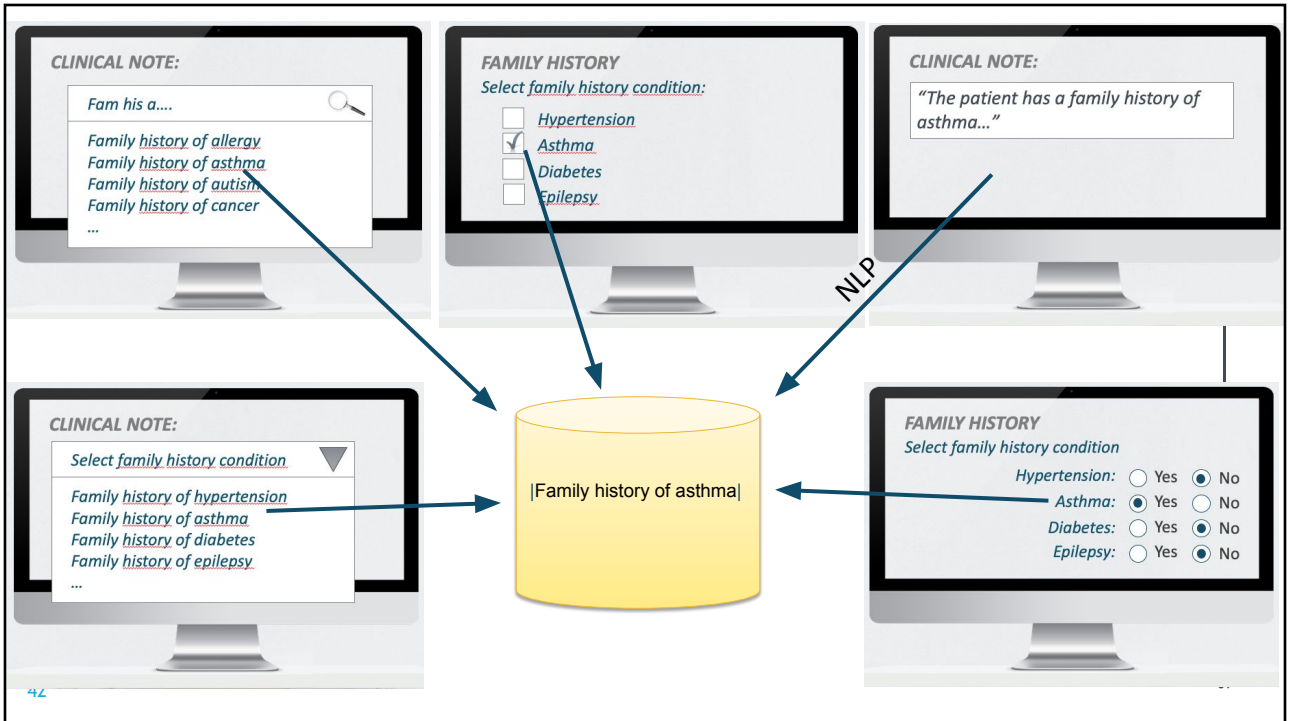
CLINICAL NOTE:

Fam his a….

Family history of allergy
Family history of asthma
Family history of autism
Family history of cancer
…

FAMILY HISTORY
Select family history condition:

Hypertension
Asthma
Diabetes
Epilepsy

CLINICAL NOTE:

"The patient has a family history of asthma…"

NLP

CLINICAL NOTE:

Select family history condition

Family history of hypertension
Family history of asthma
Family history of diabetes
Family history of epilepsy
…

|Family history of asthma|

FAMILY HISTORY
Select family history condition

| | | |
|---|---|---|
| Hypertension: | Yes | No |
| Asthma: | Yes | No |
| Diabetes: | Yes | No |
| Epilepsy: | Yes | No |

42